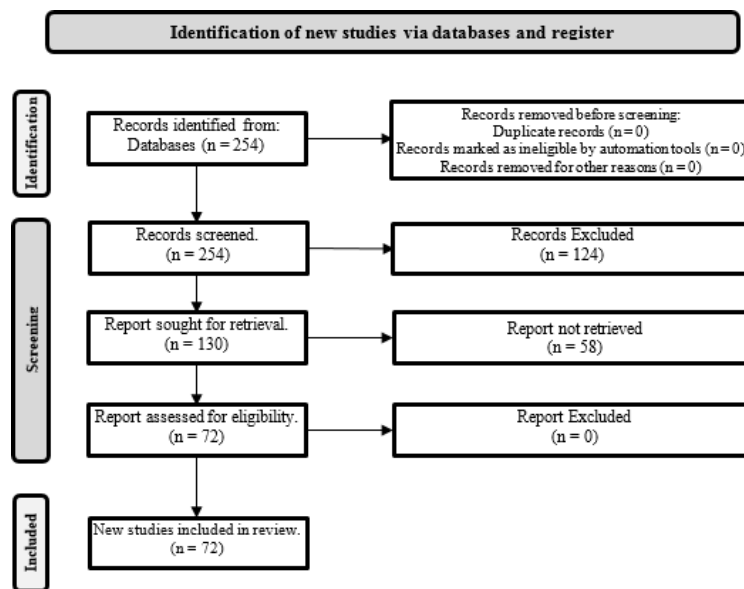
Identification of new studies via databases and register

Identification

Records identified from: Databases (n = 254)

Records removed before screening:
Duplicate records (n = 0)
Records marked as ineligible by automation tools (n = 0)
Records removed for other reasons (n = 0)

Screening

Records screened. (n = 254)

Records Excluded (n = 124)

Report sought for retrieval. (n = 130)

Report not retrieved (n = 58)

Report assessed for eligibility. (n = 72)

Report Excluded (n = 0)

Included

New studies included in review. (n = 72)